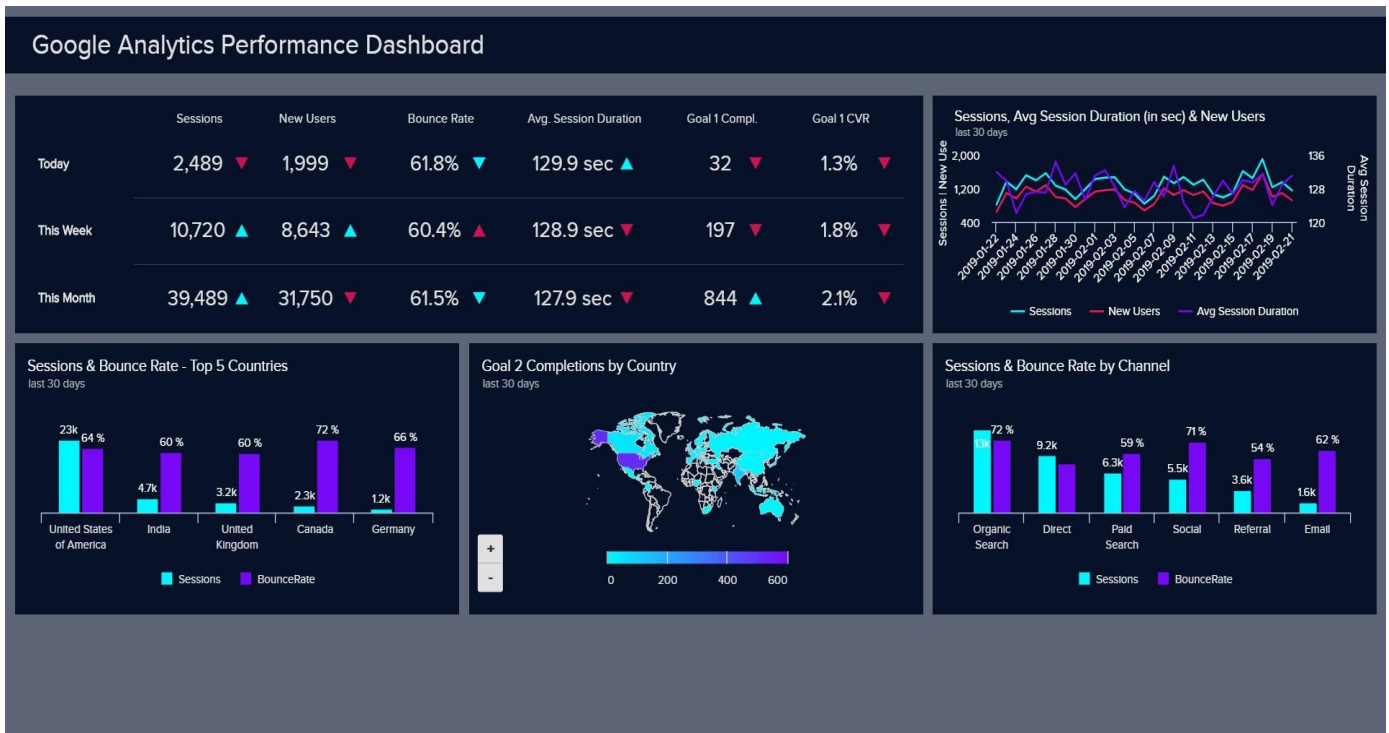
Google Analytics Performance Dashboard

| | Sessions | New Users | Bounce Rate | Avg. Session Duration | Goal 1 Compl. | Goal 1 CVR |
|---|---|---|---|---|---|---|
| Today | 2,489 ▼ | 1,999 ▼ | 61.8% ▼ | 129.9 sec ▲ | 32 ▼ | 1.3% ▼ |
| This Week | 10,720 ▲ | 8,643 ▲ | 60.4% ▲ | 128.9 sec ▼ | 197 ▼ | 1.8% ▼ |
| This Month | 39,489 ▲ | 31,750 ▼ | 61.5% ▼ | 127.9 sec ▼ | 844 ▲ | 2.1% ▼ |

Sessions, Avg Session Duration (in sec) & New Users
last 30 days
Sessions | New Use
2,000
1,200
400
136
128
120
Avg Session Duration
2019-01-22 2019-01-24 2019-01-26 2019-01-28 2019-01-30 2019-02-01 2019-02-03 2019-02-05 2019-02-07 2019-02-09 2019-02-11 2019-02-13 2019-02-15 2019-02-17 2019-02-19 2019-02-21
Sessions New Users Avg Session Duration

Sessions & Bounce Rate - Top 5 Countries
last 30 days
23k 64 %
4.7k 60 %
3.2k 60 %
2.3k 72 %
1.2k 66 %
United States of America
India
United Kingdom
Canada
Germany
Sessions BounceRate

Goal 2 Completions by Country
last 30 days
+
-
0 200 400 600

Sessions & Bounce Rate by Channel
last 30 days
13k 72 %
9.2k
6.3k 59 %
5.5k 71 %
3.6k 54 %
1.6k 62 %
Organic Search
Direct
Paid Search
Social
Referral
Email
Sessions BounceRate